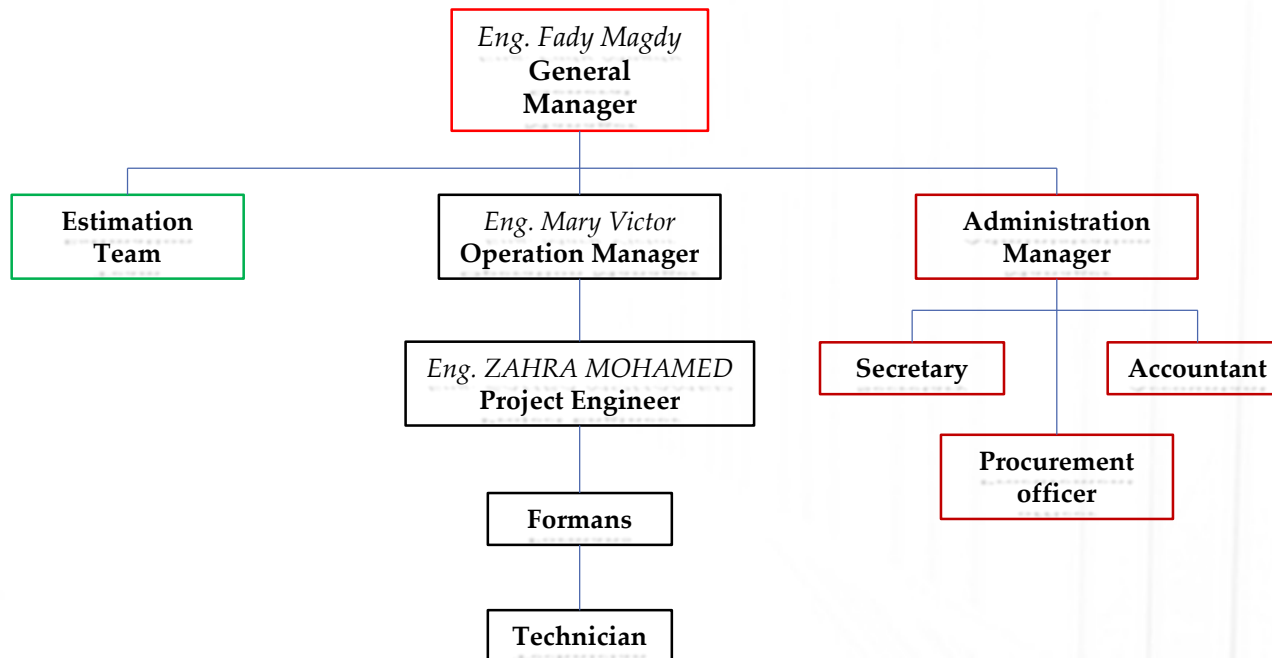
Eng. Fady Magdy
General Manager

Estimation Team

Eng. Mary Victor
Operation Manager

Administration Manager

Eng. ZAHRA MOHAMED
Project Engineer

Secretary

Accountant

Procurement officer

Formans

Technician